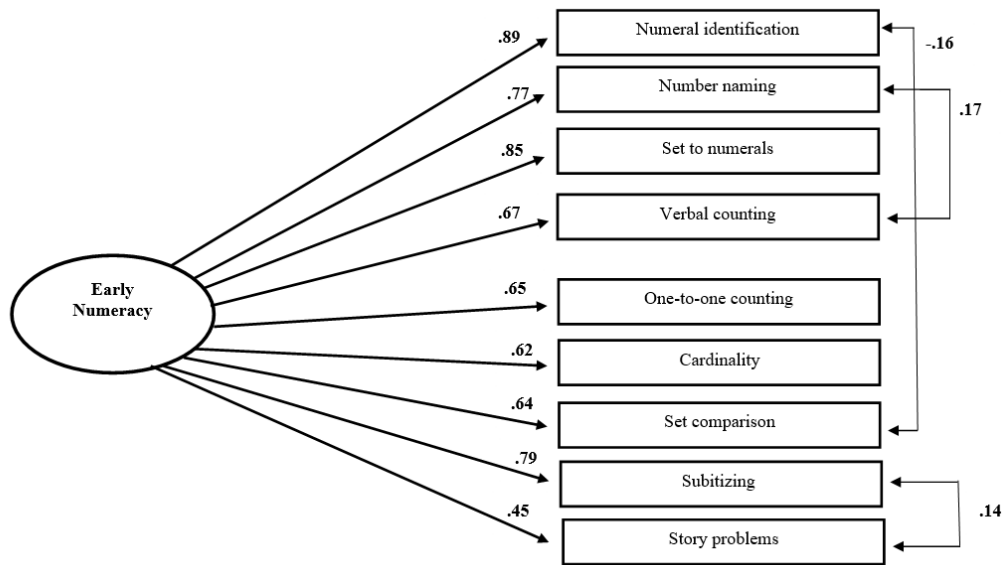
Early Numeracy

.89
Numeral identification
.77
Number naming
.85
Set to numerals
.67
Verbal counting
.65
One-to-one counting
.62
Cardinality
.64
Set comparison
.79
Subitizing
.45
Story problems

-.16
.17
.14